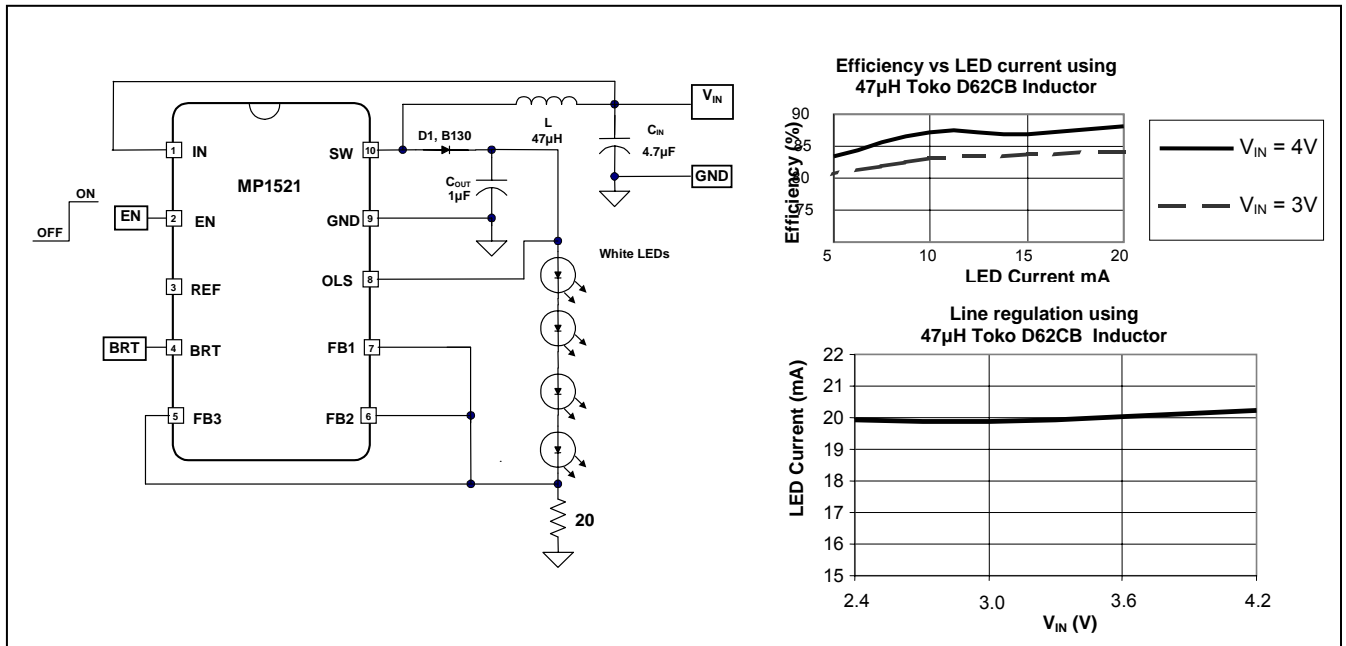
$V_{IN}$

L
47μH

D1, B130

$C_{IN}$
4.7μF

GND

$C_{OUT}$
1μF

1 IN
2 EN
3 REF
4 BRT
5 FB3

MP1521

SW 10
GND 9
OLS 8
FB1 7
FB2 6

ON
OFF
EN
BRT

White LEDs

20

Efficiency vs LED current using
47μH Toko D62CB Inductor

Efficiency (%)
90
85
80
75

5 10 15 20
LED Current mA

$V_{IN}$ = 4V
$V_{IN}$ = 3V

Line regulation using
47μH Toko D62CB Inductor

LED Current (mA)
22
21
20
19
18
17
16
15

2.4 3.0 3.6 4.2
$V_{IN}$ (V)